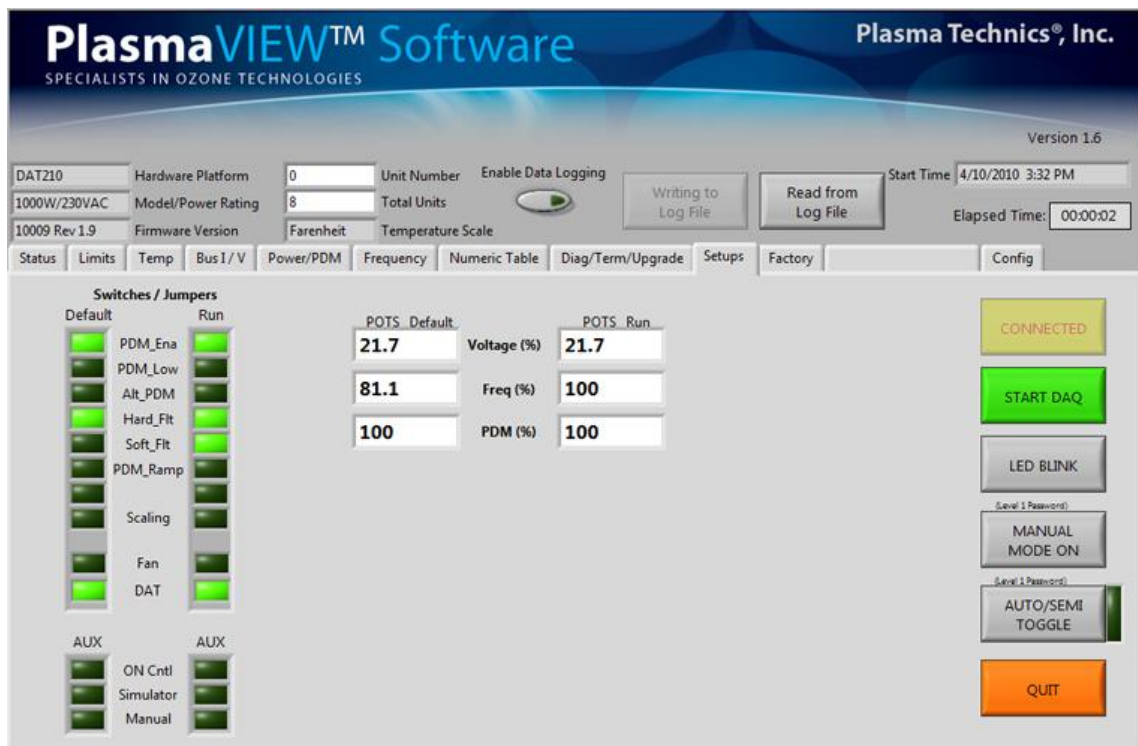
PlasmaVIEW™ Software
SPECIALISTS IN OZONE TECHNOLOGIES

Plasma Technics®, Inc.

Version 1.6

DAT210 Hardware Platform
1000W/230VAC Model/Power Rating
10009 Rev 1.9 Firmware Version

0 Unit Number
8 Total Units
Farenheit Temperature Scale

Enable Data Logging

Writing to Log File

Read from Log File

Start Time 4/10/2010 3:32 PM

Elapsed Time: 00:00:02

Status | Limits | Temp | Bus I / V | Power/PDM | Frequency | Numeric Table | Diag/Term/Upgrade | Setups | Factory | Config

Switches / Jumpers
Default Run
PDM_Ena
PDM_Low
Alt_PDM
Hard_Flt
Soft_Flt
PDM_Ramp
Scaling
Fan
DAT

AUX AUX
ON Cntl
Simulator
Manual

| POTS Default | | POTS Run |
|---|---|---|
| 21.7 | Voltage (%) | 21.7 |
| 81.1 | Freq (%) | 100 |
| 100 | PDM (%) | 100 |

CONNECTED

START DAQ

LED BLINK

(Level 1 Password)
MANUAL MODE ON

(Level 1 Password)
AUTO/SEMI TOGGLE

QUIT